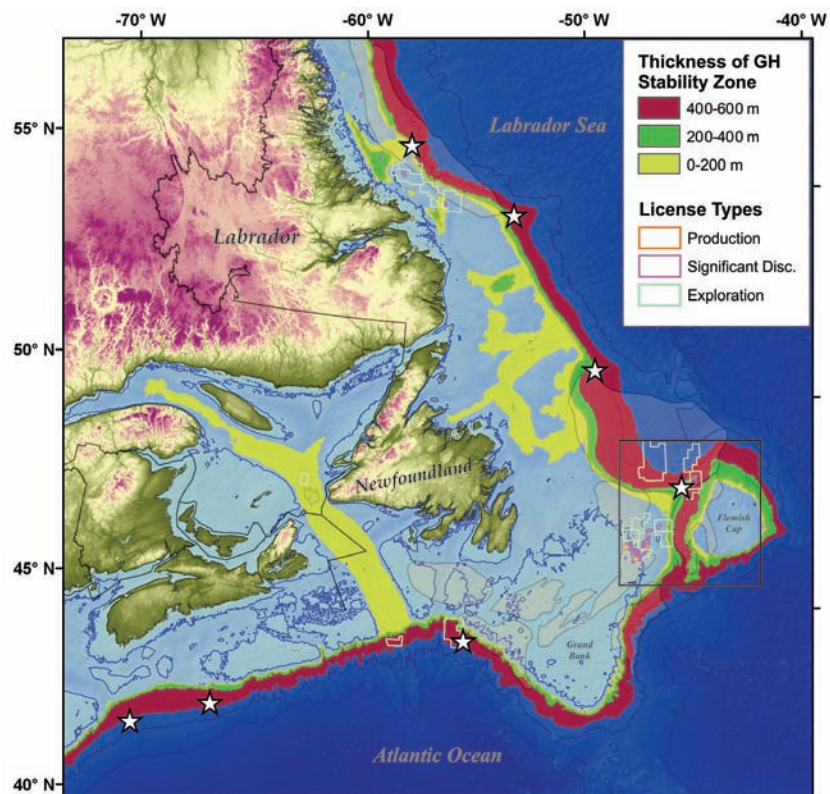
-70° W
-60° W
-50° W
-40° W

Thickness of GH Stability Zone
400-600 m
200-400 m
0-200 m

License Types
Production
Significant Disc.
Exploration

55° N
50° N
45° N
40° N

Labrador Sea
Labrador
Newfoundland
Flemish Cap
Grand Bank
Atlantic Ocean